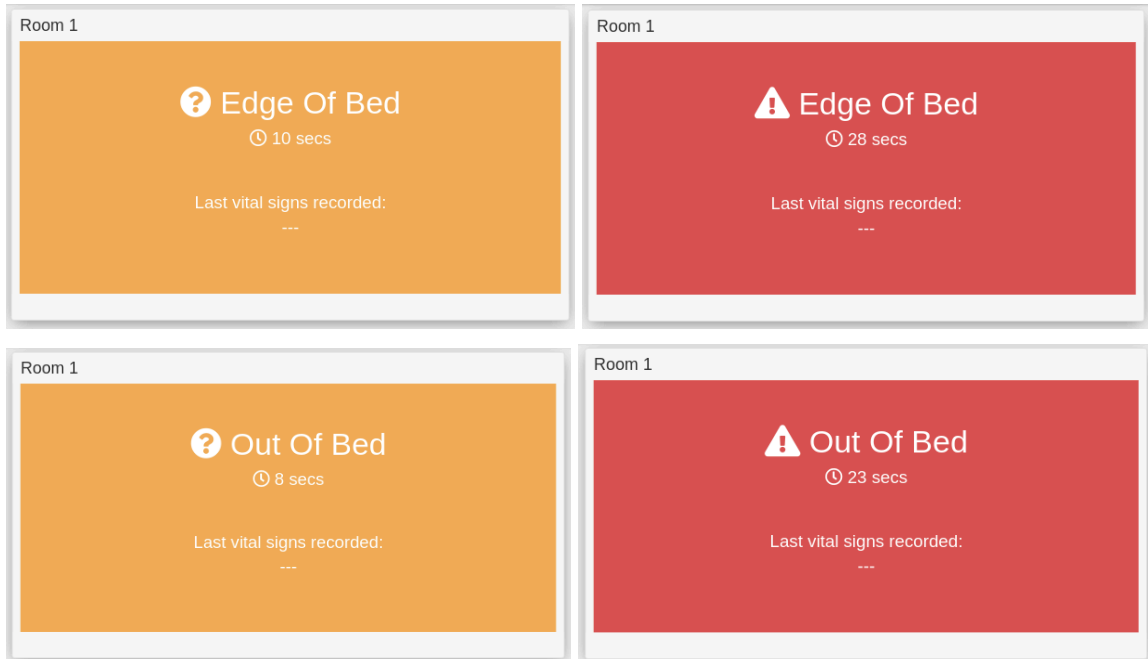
Room 1

Edge Of Bed

10 secs

Last vital signs recorded:

---

Room 1

Edge Of Bed

28 secs

Last vital signs recorded:

---

Room 1

Out Of Bed

8 secs

Last vital signs recorded:

---

Room 1

Out Of Bed

23 secs

Last vital signs recorded:

---